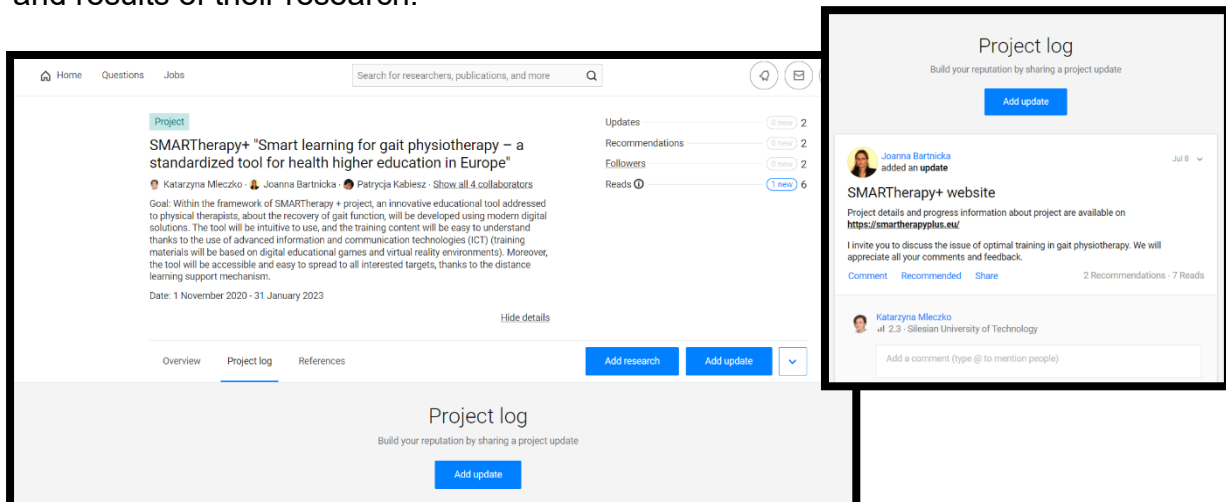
and results of their research.

Home Questions Jobs

Search for researchers, publications, and more

Project

SMARTherapy+ "Smart learning for gait physiotherapy – a standardized tool for health higher education in Europe"

Katarzyna Mleczko · Joanna Bartnicka · Patrycja Kabiesz · Show all 4 collaborators

Goal: Within the framework of SMARTherapy + project, an innovative educational tool addressed to physical therapists, about the recovery of gait function, will be developed using modern digital solutions. The tool will be intuitive to use, and the training content will be easy to understand thanks to the use of advanced information and communication technologies (ICT) (training materials will be based on digital educational games and virtual reality environments). Moreover, the tool will be accessible and easy to spread to all interested targets, thanks to the distance learning support mechanism.

Date: 1 November 2020 - 31 January 2023

Hide details

Updates 0 new 2
Recommendations 0 new 2
Followers 0 new 2
Reads 1 new 6

Overview Project log References

Add research Add update

Project log
Build your reputation by sharing a project update
Add update

Project log
Build your reputation by sharing a project update
Add update

Joanna Bartnicka
added an update
Jul 8

SMARTherapy+ website

Project details and progress information about project are available on https://smartherapyplus.eu/

I invite you to discuss the issue of optimal training in gait physiotherapy. We will appreciate all your comments and feedback.

Comment Recommended Share
2 Recommendations · 7 Reads

Katarzyna Mleczko
2.3 · Silesian University of Technology

Add a comment (type @ to mention people)